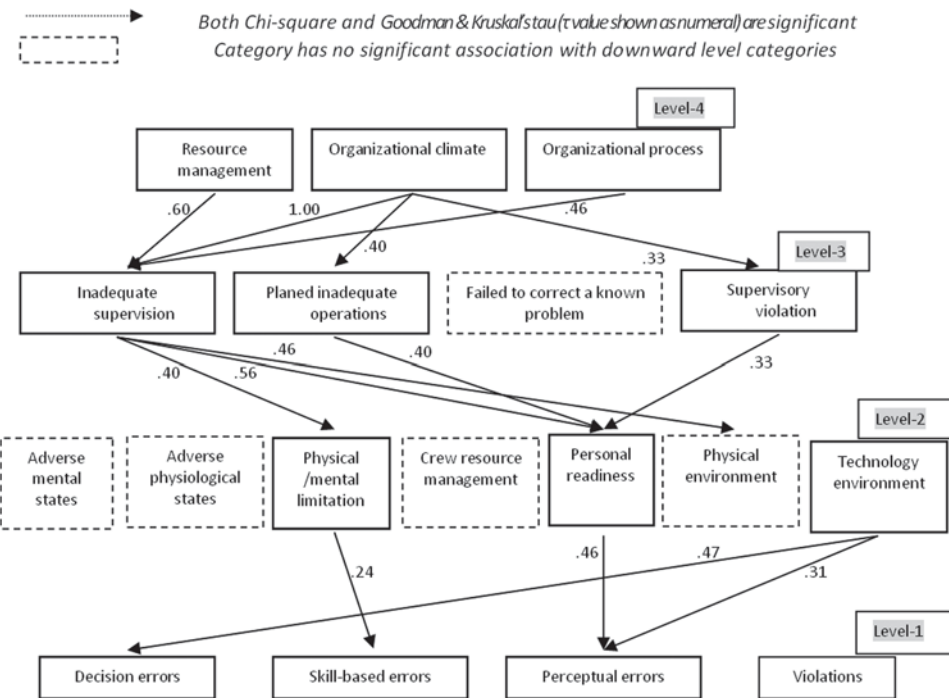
Both Chi-square and Goodman & Kruskal's tau ($\tau$ value shown as numeral) are significant
Category has no significant association with downward level categories

Level-4

Resource management

Organizational climate

Organizational process

.60

1.00

.46

.40

.33

Level-3

Inadequate supervision

Planed inadequate operations

Failed to correct a known problem

Supervisory violation

.46

.40

.40

.56

.33

Level-2

Adverse mental states

Adverse physiological states

Physical /mental limitation

Crew resource management

Personal readiness

Physical environment

Technology environment

.24

.46

.47

.31

Level-1

Decision errors

Skill-based errors

Perceptual errors

Violations